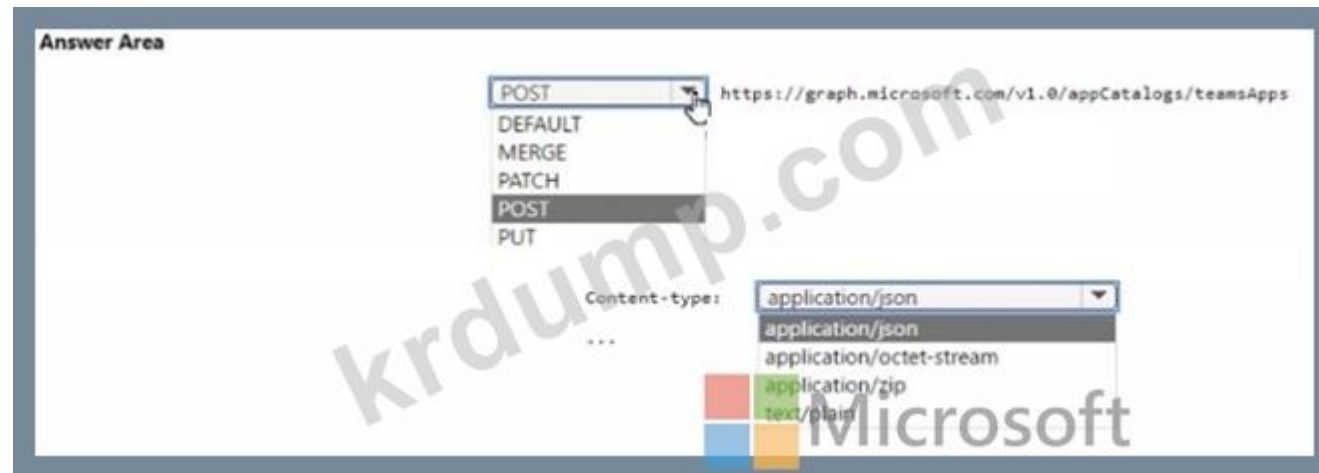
Answer Area

POST
https://graph.microsoft.com/v1.0/appCatalogs/teamsApps
DEFAULT
MERGE
PATCH
POST
PUT

Content-type: application/json
...
application/json
application/octet-stream
application/zip
text/plain

krdump.com

Microsoft